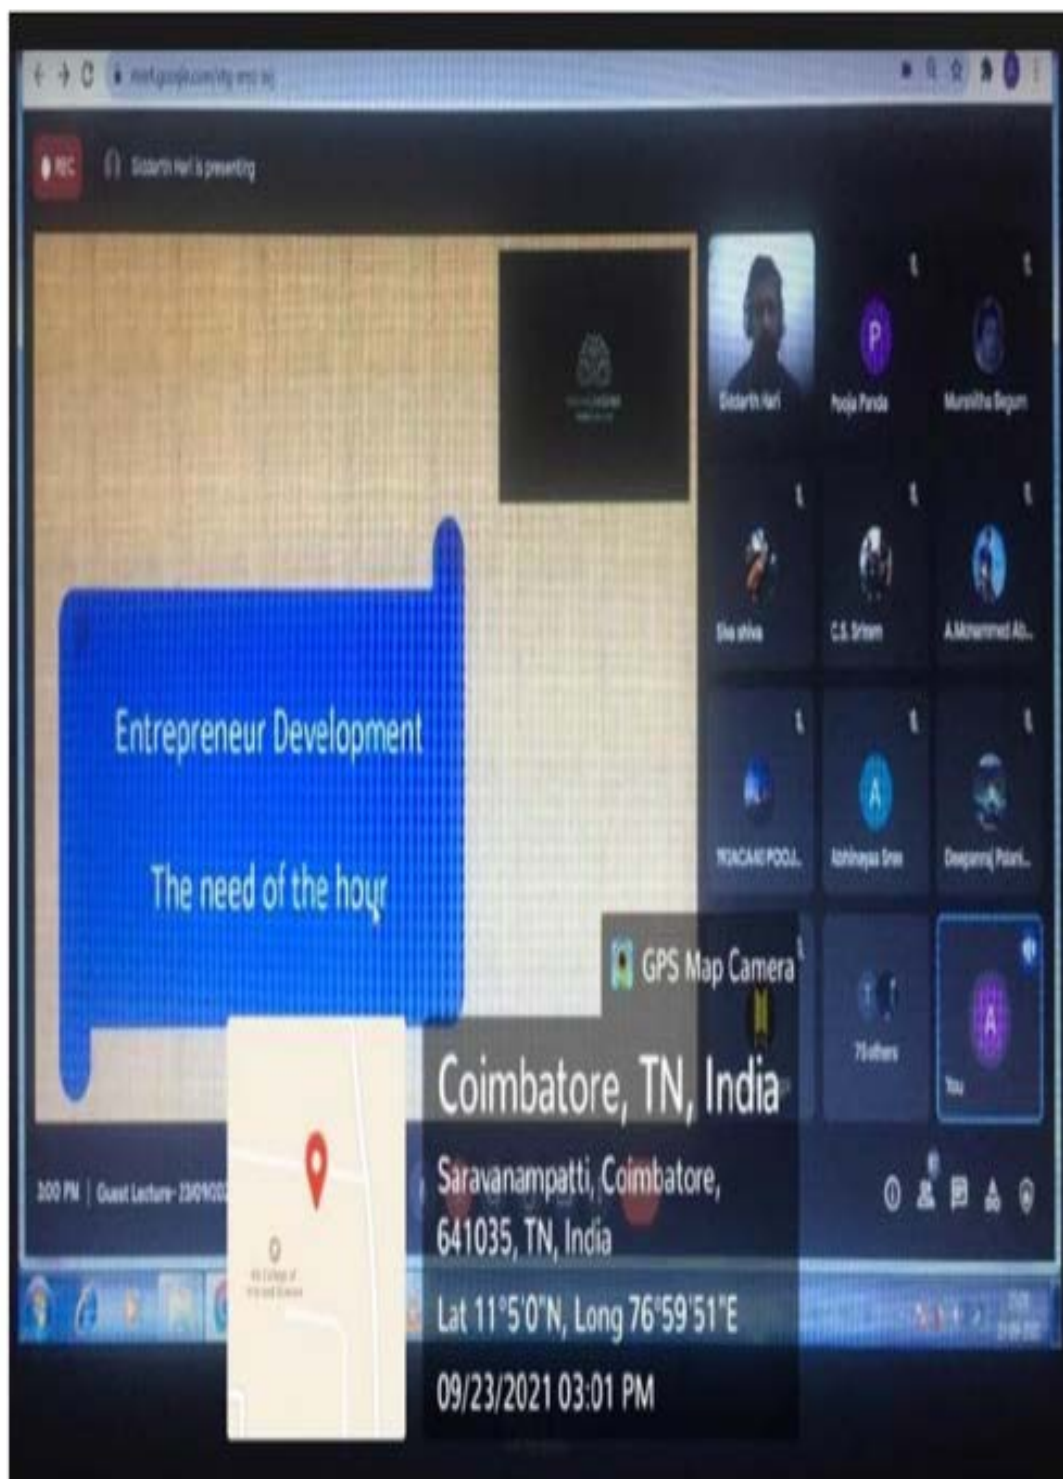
meet.google.com/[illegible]

REC

Sidarth Hari is presenting

Entrepreneur Development

The need of the hour

Sidarth Hari

P

Pooja Panda

Munsitha Begum

Siva shiva

C.S. Sriram

A.Mohammed Ab...

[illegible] POOJ...

A

Abhinayaa Sree

Deepanraj Palani...

75 others

A

You

3:00 PM | Guest Lecture- 23/09/202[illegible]

GPS Map Camera

Coimbatore, TN, India

Saravanampatti, Coimbatore, 641035, TN, India

Lat 11°5'0"N, Long 76°59'51"E

09/23/2021 03:01 PM